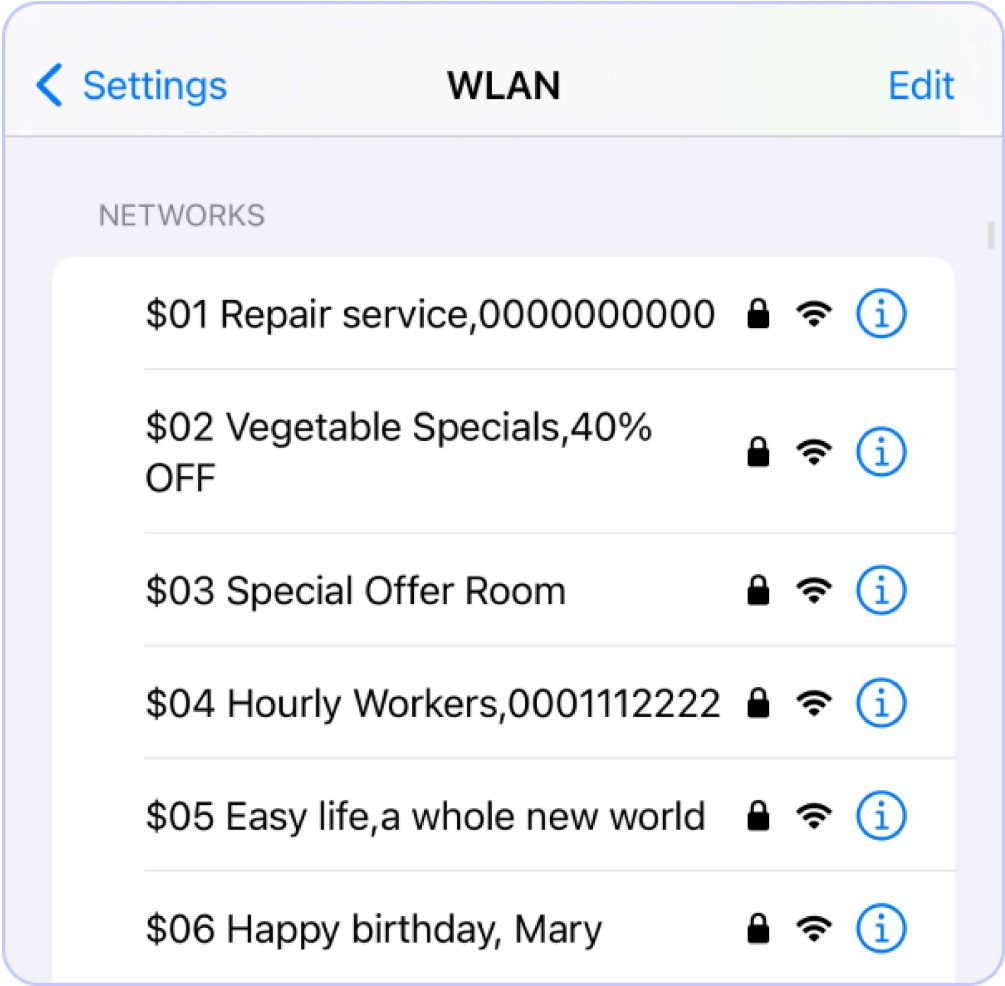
Settings WLAN Edit

NETWORKS

\$01 Repair service,0000000000

\$02 Vegetable Specials,40% OFF

\$03 Special Offer Room

\$04 Hourly Workers,0001112222

\$05 Easy life,a whole new world

\$06 Happy birthday, Mary